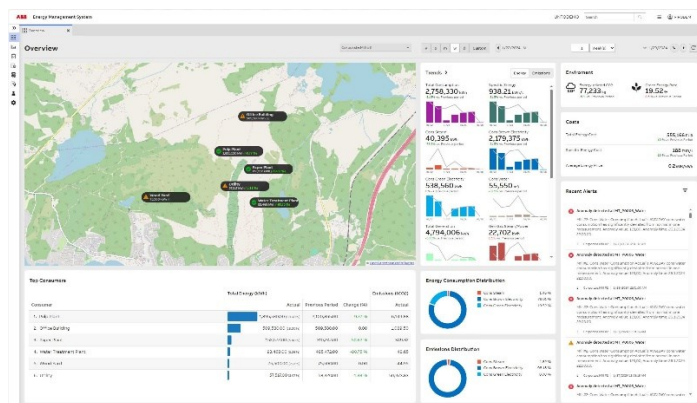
ABB Energy Management System

Overview

Latest

Trends

Environment

77,233

19.58

Costs

2,758,330

930.21

40,395

2,179,375

538,560

55,550

4,794,006

27,702

Recent Alerts

Anomaly detected

Energy Consumption Distribution

Emissions Distribution

Top Consumers

Consumer

Total Energy (kWh)

Actual

Previous Period

Change (%)

Emissions (tCO2)

Actual

1. Pulp Mill

2. Office Building

3. Paper Mill

4. Water Treatment Plant

5. Wood Yard

6. Utility

Pulp Mill

Paper Mill

Utility

Wood Yard

Water Treatment Plant

Office Building